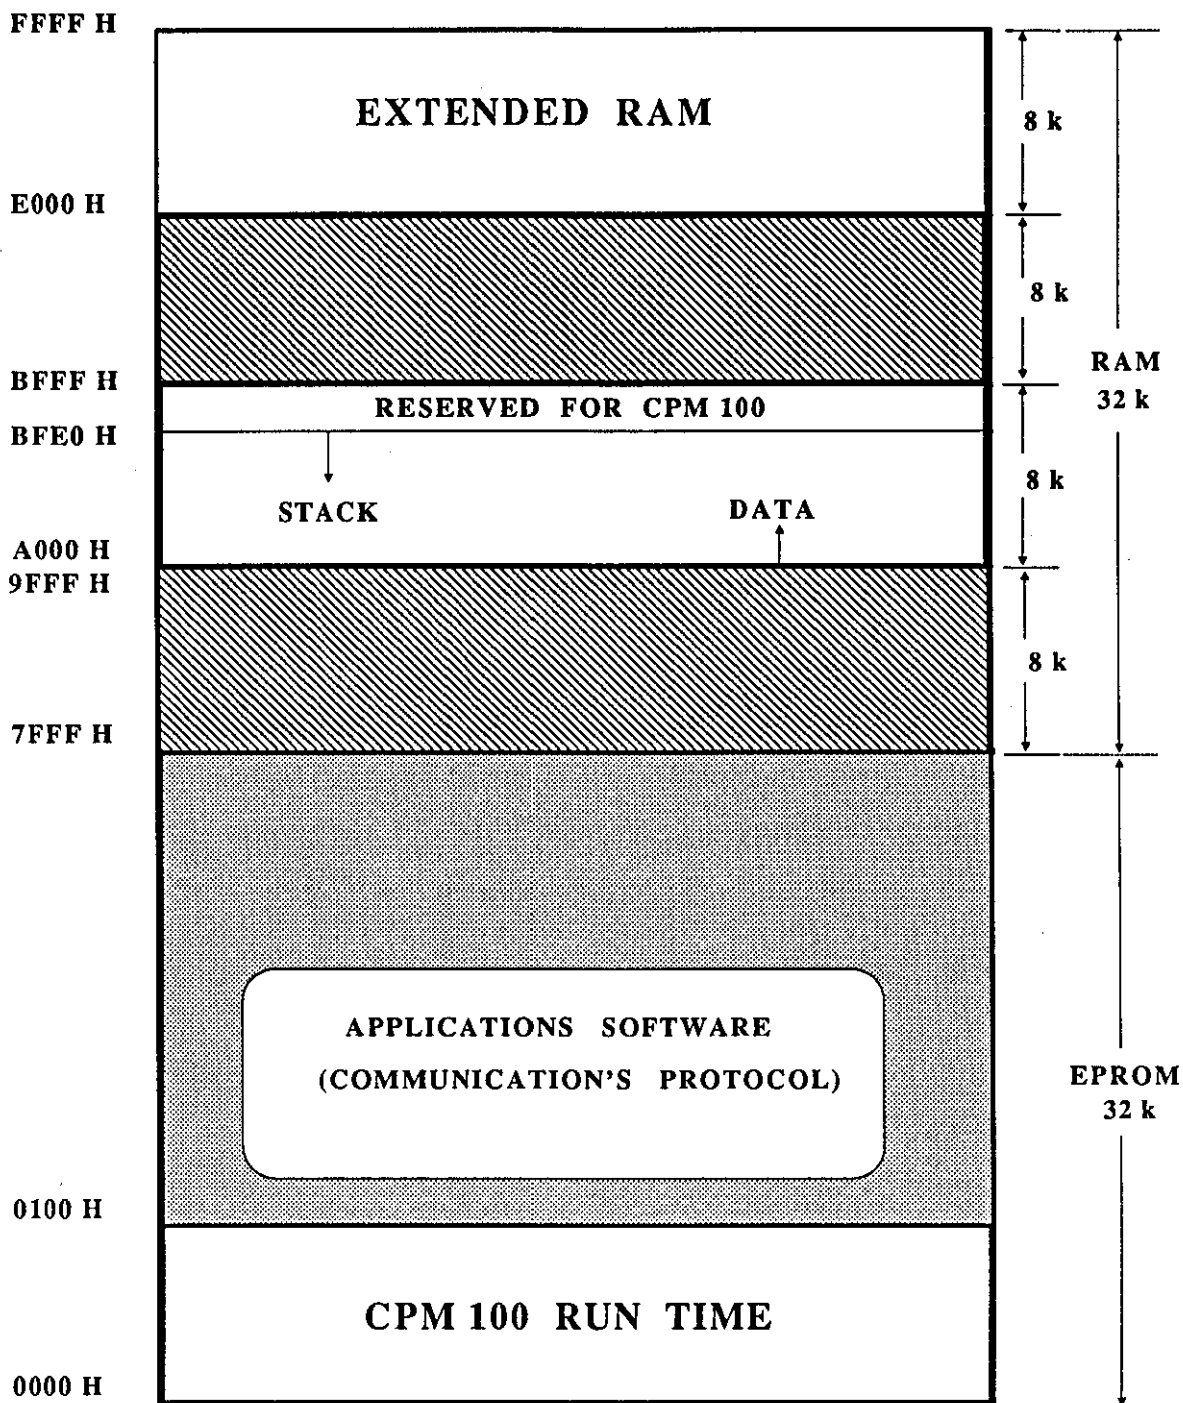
FFFF H

EXTENDED RAM

8 k

E000 H

8 k

RAM
32 k

BFFF H

RESERVED FOR CPM 100

BFE0 H

STACK

DATA

8 k

A000 H
9FFF H

8 k

7FFF H

APPLICATIONS SOFTWARE
(COMMUNICATION'S PROTOCOL)

EPROM
32 k

0100 H

CPM 100 RUN TIME

0000 H